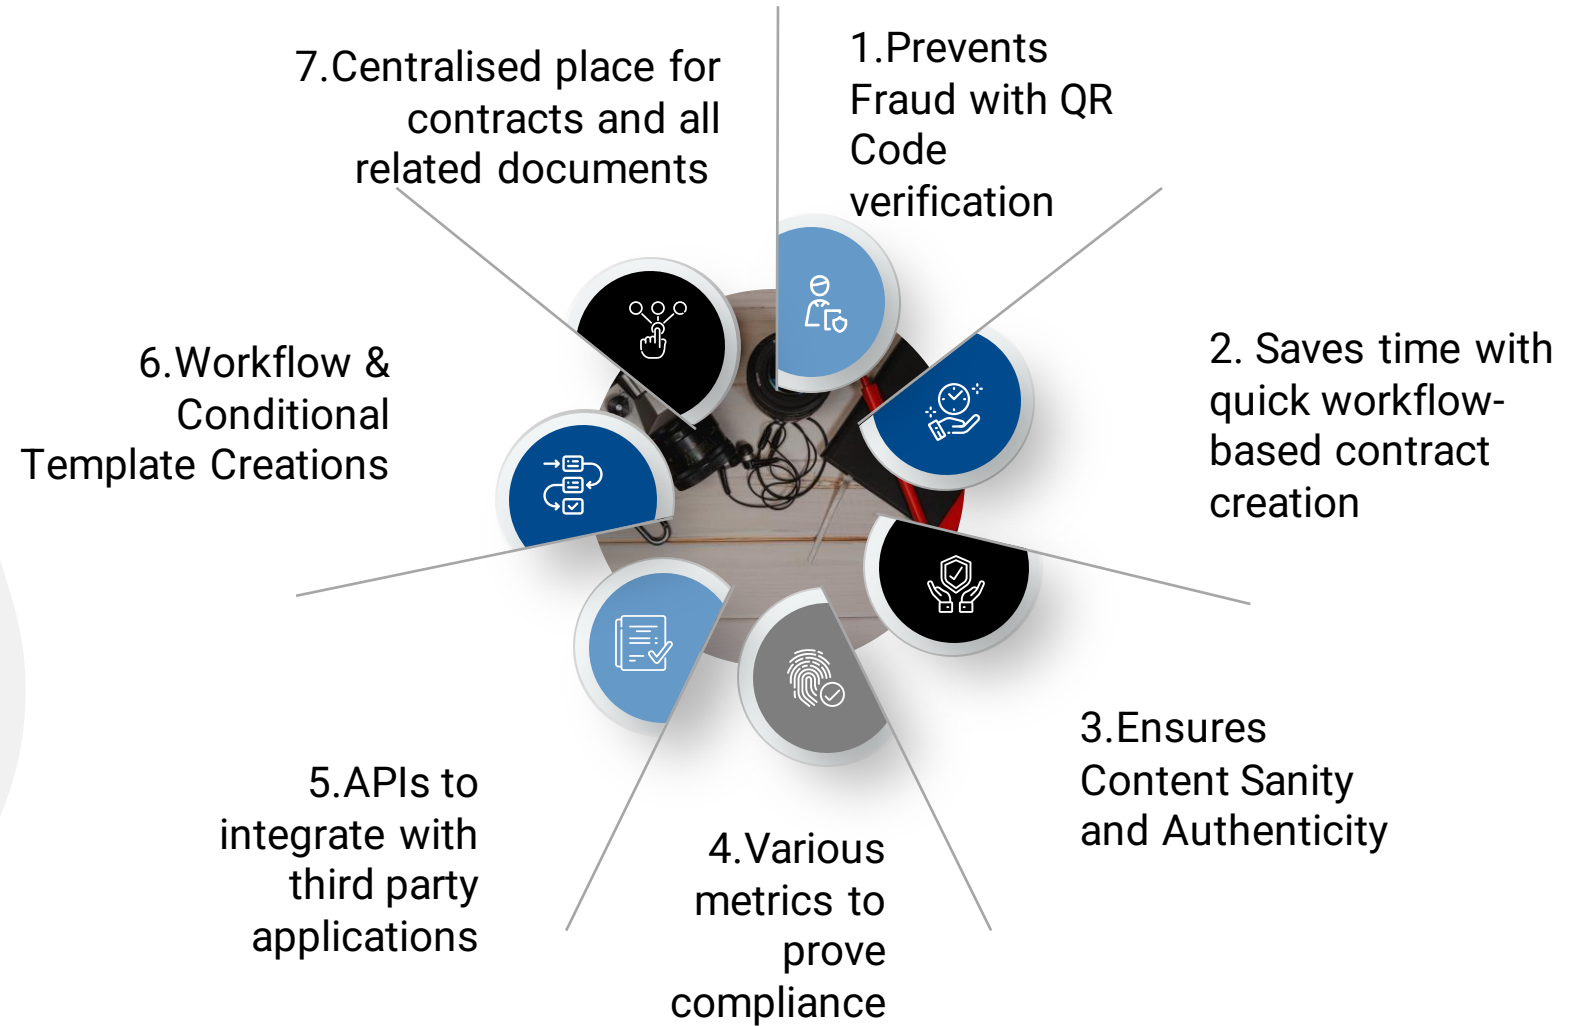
1.Prevents Fraud with QR Code verification

2. Saves time with quick workflow-based contract creation

3.Ensures Content Sanity and Authenticity

4.Various metrics to prove compliance

5.APIs to integrate with third party applications

6.Workflow & Conditional Template Creations

7.Centralised place for contracts and all related documents